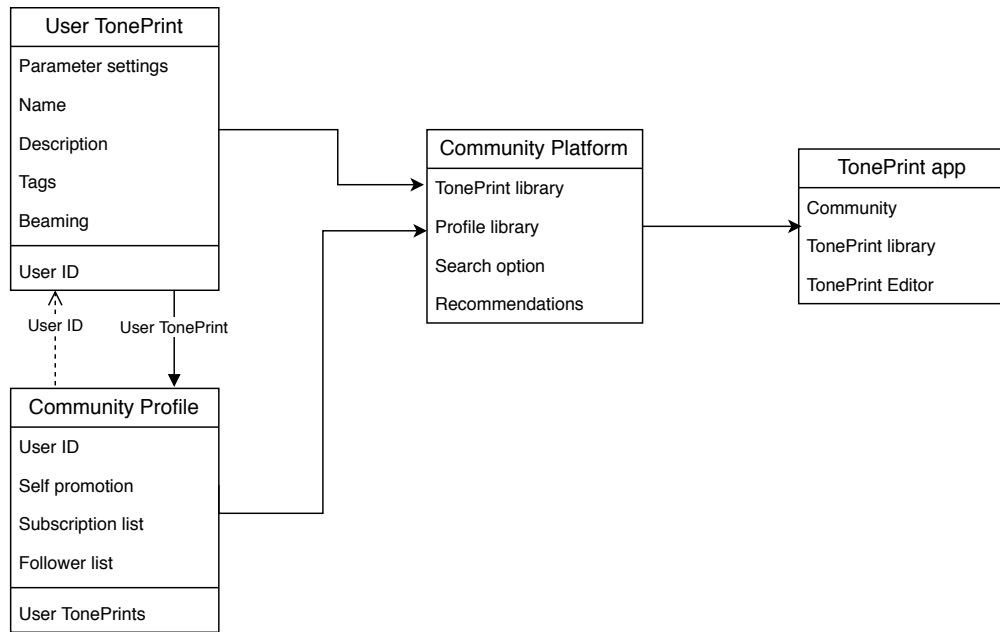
User TonePrint

Parameter settings

Name

Description

Tags

Beaming

User ID

User ID

User TonePrint

Community Profile

User ID

Self promotion

Subscription list

Follower list

User TonePrints

Community Platform

TonePrint library

Profile library

Search option

Recommendations

TonePrint app

Community

TonePrint library

TonePrint Editor